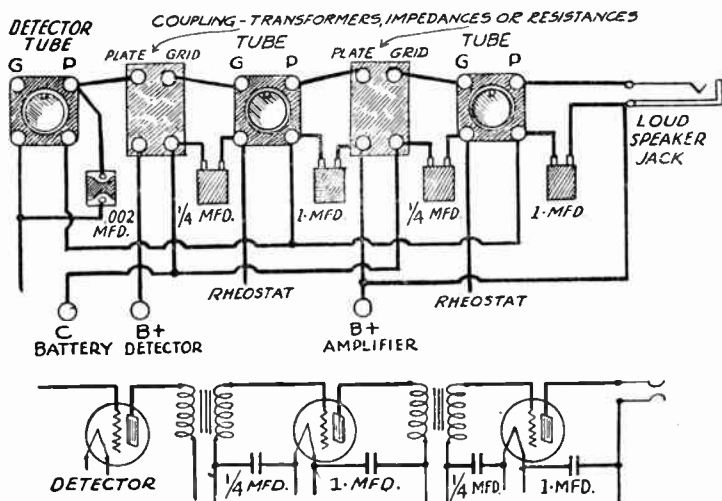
COUPLING - TRANSFORMERS, IMPEDANCES OR RESISTANCES

DETECTOR TUBE
G P

PLATE GRID

TUBE
G P

PLATE GRID

TUBE
G P

LOUD SPEAKER JACK

.002 MFD.

1/4 MFD.

1·MFD

1/4 MFD

1·MFD

RHEOSTAT

RHEOSTAT

C BATTERY

B+ DETECTOR

B+ AMPLIFIER

DETECTOR

1/4 MFD.

1·MFD.

1/4 MFD

1·MFD.